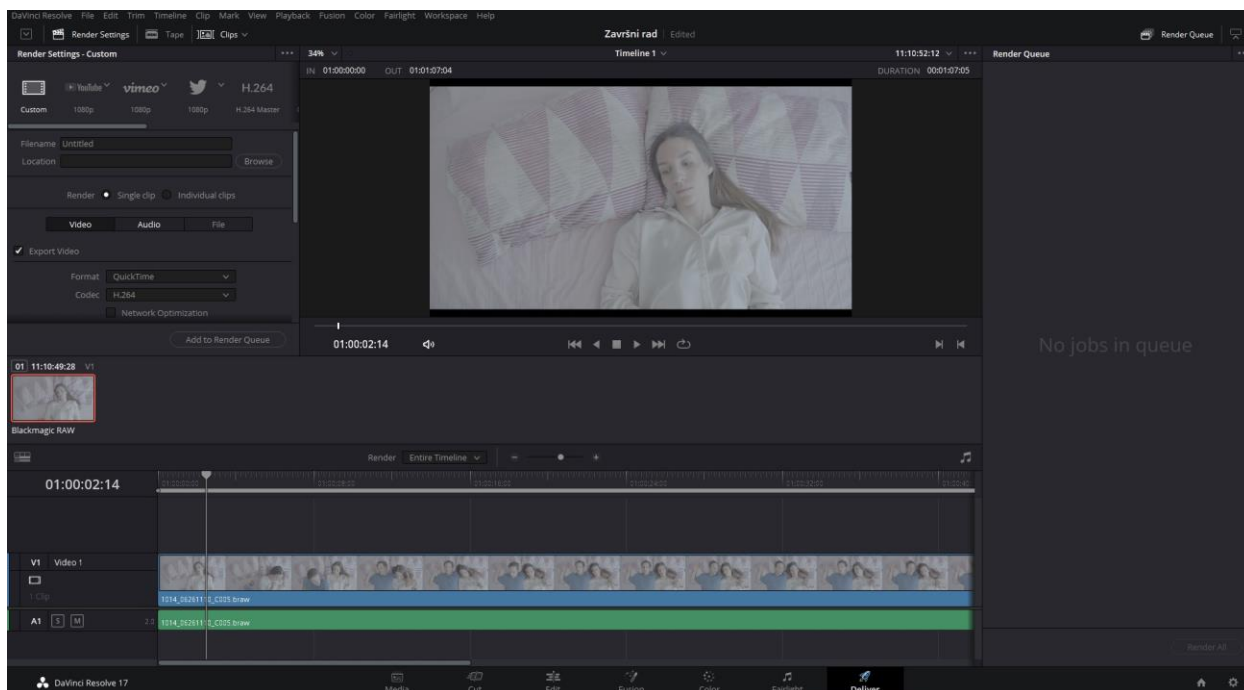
DaVinci Resolve File Edit Trim Timeline Clip Mark View Playback Fusion Color Fairlight Workspace Help

Render Settings Tape Clips

Završni rad Edited

Render Queue

Render Settings - Custom

34%

Timeline 1

11:10:52:12

Render Queue

YouTube vimeo H.264

Custom 1080p 1080p 1080p H.264 Master

IN 01:00:00:00 OUT 01:01:07:04

DURATION 00:01:07:05

Filename Untitled

Location

Browse

Render Single clip Individual clips

Video Audio File

Export Video

Format QuickTime

Codec H.264

Network Optimization

Add to Render Queue

01:00:02:14

No jobs in queue

01 11:10:49:28 V1

Blackmagic RAW

Render Entire Timeline

01:00:02:14

V1 Video 1

1 Clip

1014_06261112_C025.braw

A1 S M 2.0 1014_06261112_C025.braw

Render All

DaVinci Resolve 17

Media Cut Edit Fusion Color Fairlight Deliver